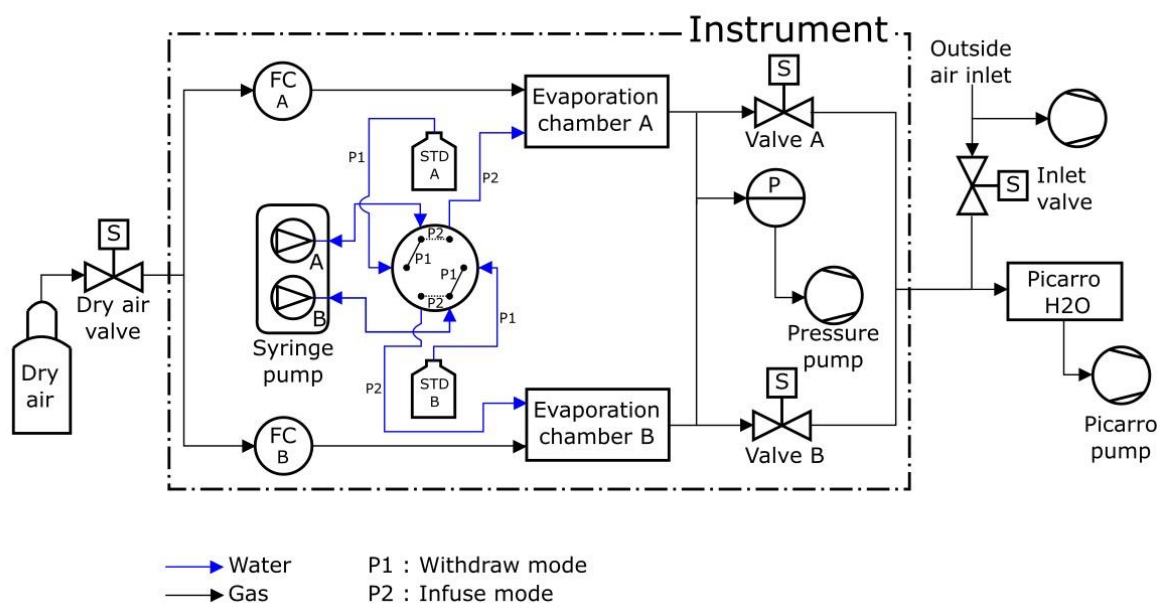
Instrument

FC A

FC B

Evaporation chamber A

Evaporation chamber B

S

Valve A

S

Valve B

P

Pressure pump

Outside air inlet

S

Inlet valve

Picarro H2O

Picarro pump

STD A

STD B

P1

P2

P2

P1

P1

P2

P1

P2

A

B

Syringe pump

S

Dry air valve

Dry air

Water

Gas

P1 : Withdraw mode

P2 : Infuse mode